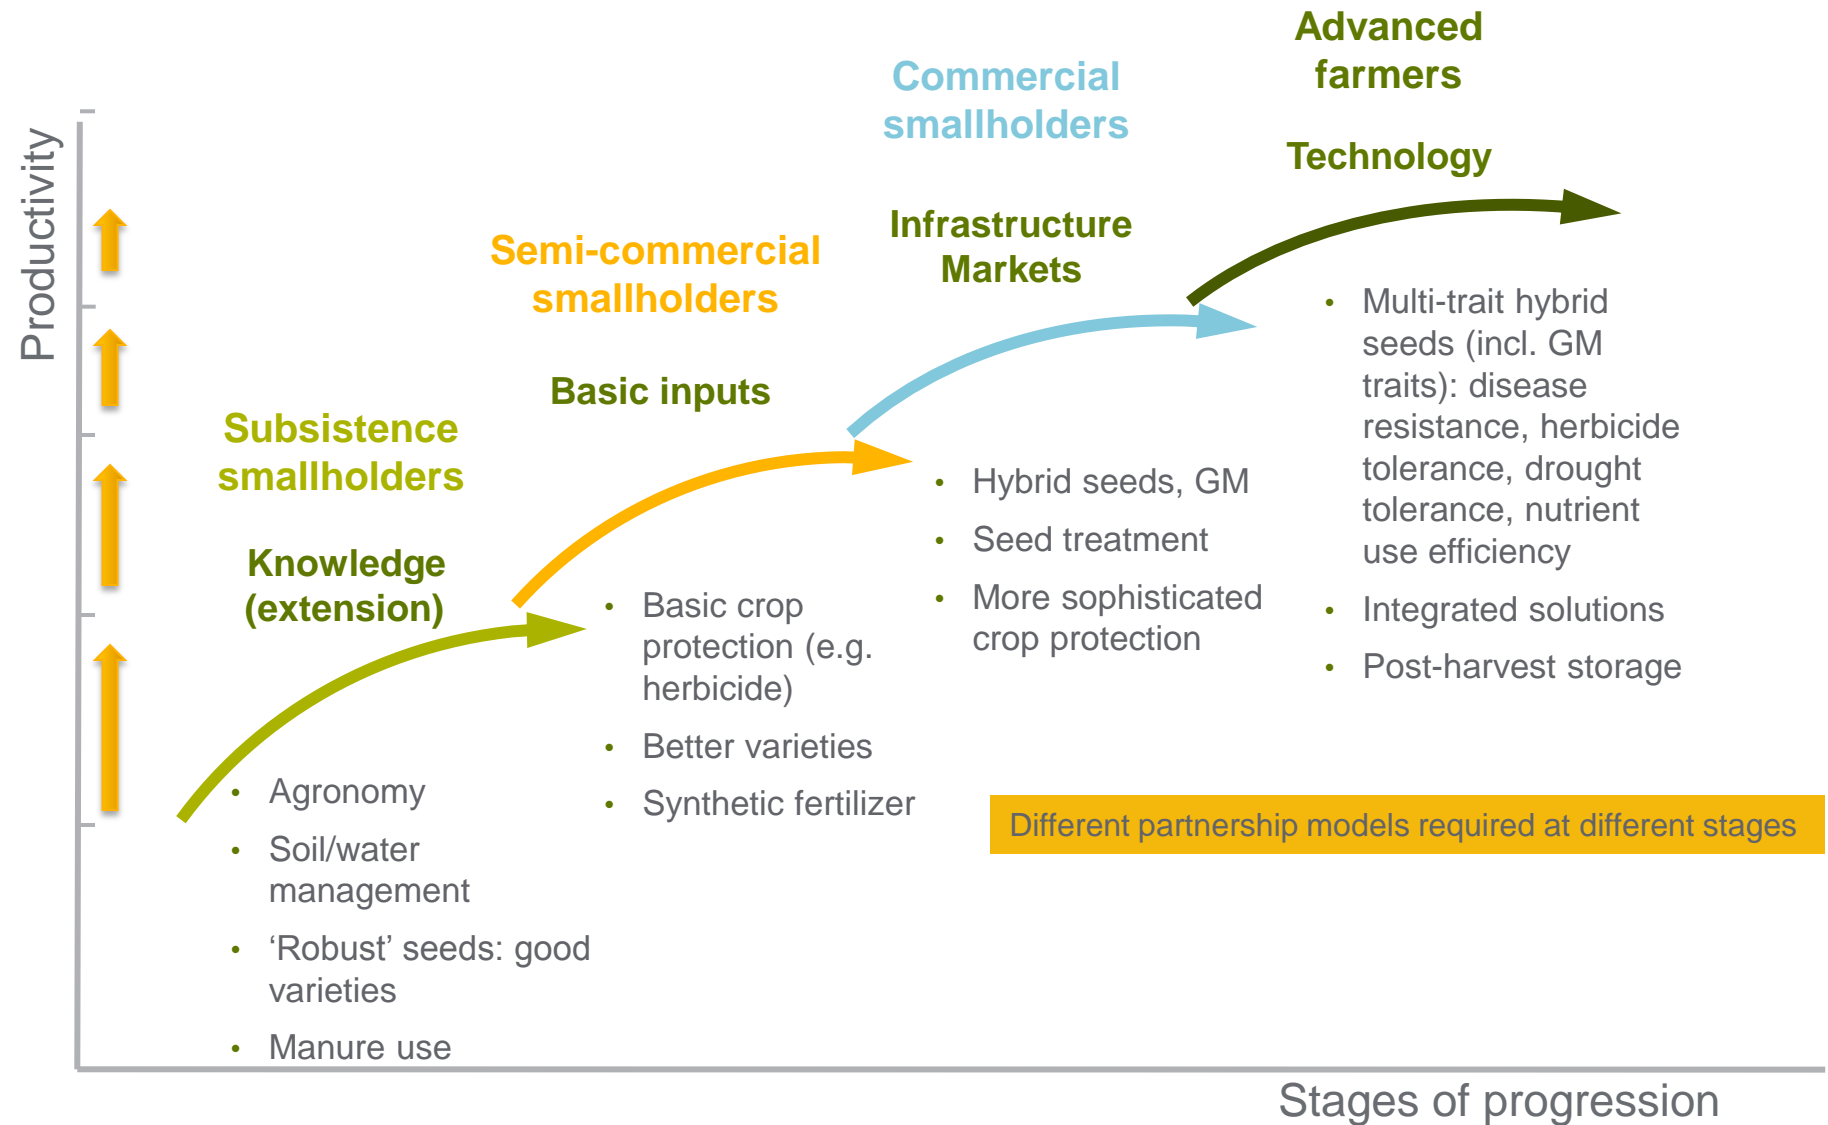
Productivity

Subsistence smallholders

Knowledge (extension)

- Agronomy
- Soil/water management
- ‘Robust’ seeds: good varieties
- Manure use

Semi-commercial smallholders

Basic inputs

- Basic crop protection (e.g. herbicide)
- Better varieties
- Synthetic fertilizer

Commercial smallholders

Infrastructure
Markets

- Hybrid seeds, GM
- Seed treatment
- More sophisticated crop protection

Advanced farmers

Technology

- Multi-trait hybrid seeds (incl. GM traits): disease resistance, herbicide tolerance, drought tolerance, nutrient use efficiency
- Integrated solutions
- Post-harvest storage

Different partnership models required at different stages

Stages of progression